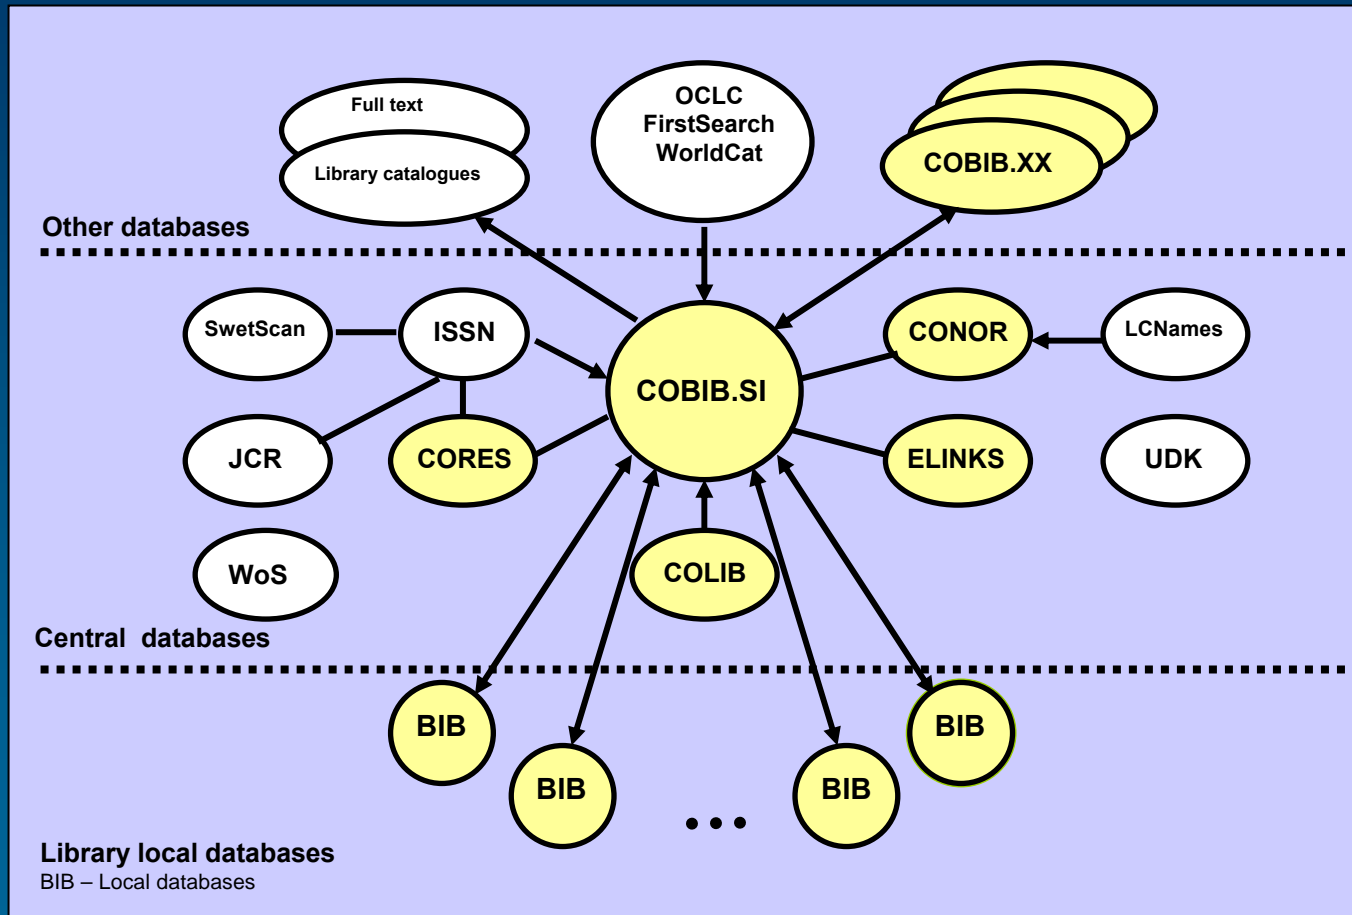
Full text

Library catalogues

OCLC
FirstSearch
WorldCat

COBIB.XX

Other databases

SwetScan

ISSN

COBIB.SI

CONOR

LCNames

JCR

CORES

ELINKS

UDK

WoS

COLIB

Central databases

BIB

BIB

• • •

BIB

BIB

Library local databases
BIB – Local databases